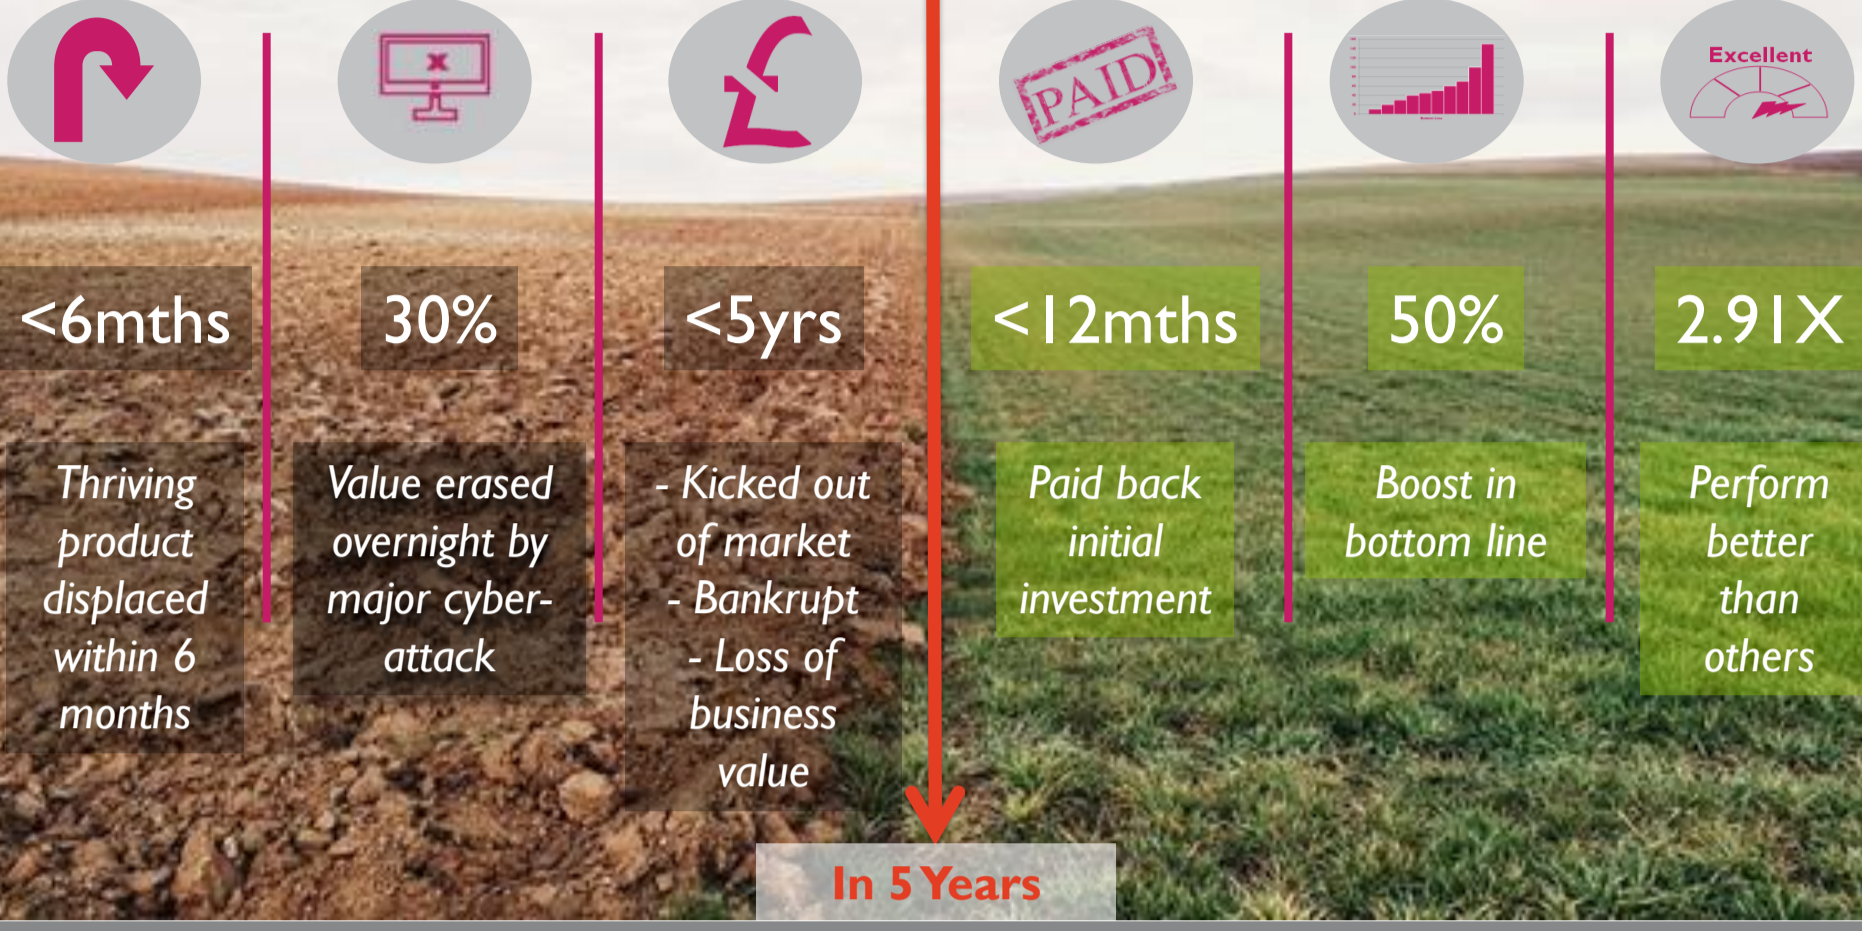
PAID

Excellent

<6mths

30%

<5yrs

<12mths

50%

2.91X

Thriving product displaced within 6 months

Value erased overnight by major cyber-attack

- Kicked out of market
- Bankrupt
- Loss of business value

Paid back initial investment

Boost in bottom line

Perform better than others

In 5 Years